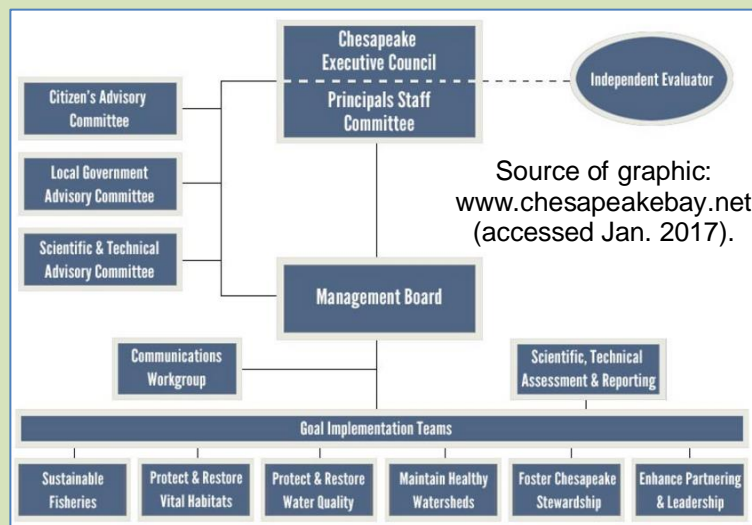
Chesapeake Executive Council

Principals Staff Committee

Independent Evaluator

Citizen's Advisory Committee

Local Government Advisory Committee

Scientific & Technical Advisory Committee

Source of graphic: www.chesapeakebay.net (accessed Jan. 2017).

Management Board

Communications Workgroup

Scientific, Technical Assessment & Reporting

Goal Implementation Teams

Sustainable Fisheries

Protect & Restore Vital Habitats

Protect & Restore Water Quality

Maintain Healthy Watersheds

Foster Chesapeake Stewardship

Enhance Partnering & Leadership